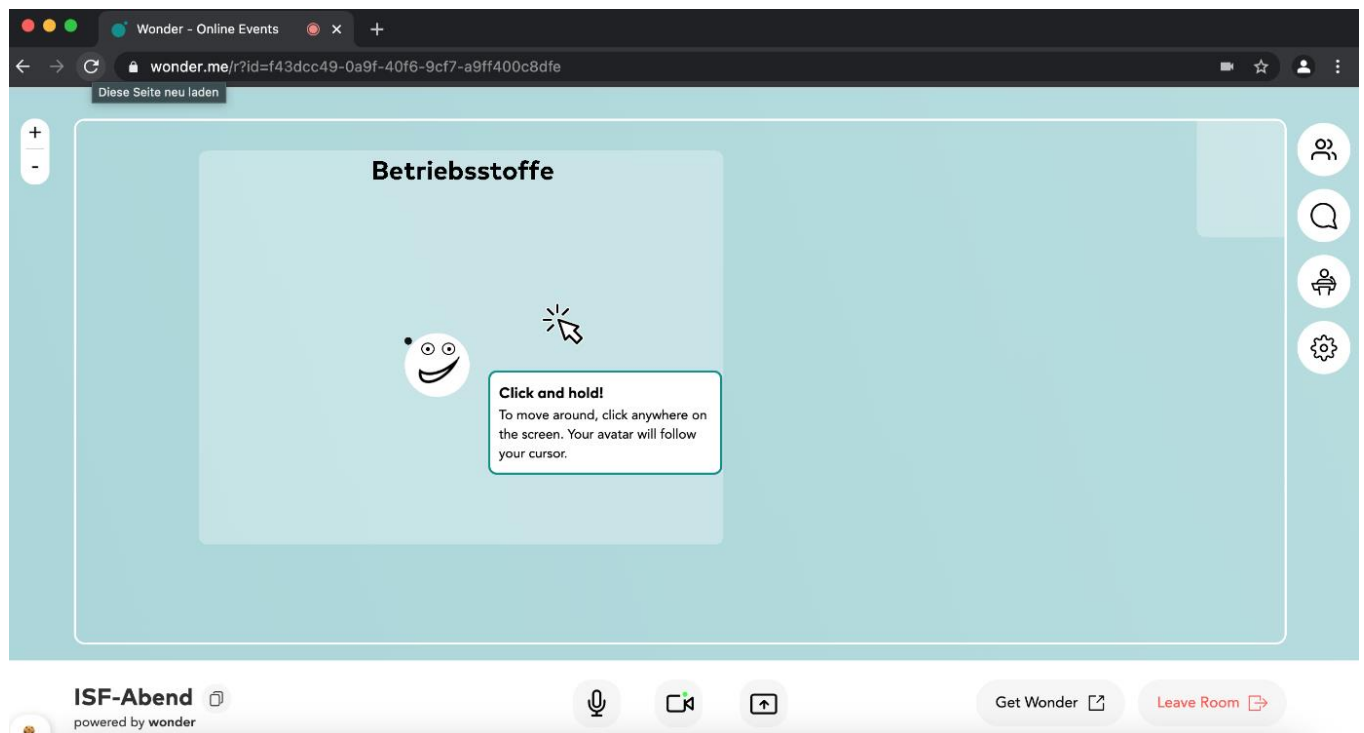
Wonder - Online Events ×
+
wonder.me/r?id=f43dcc49-0a9f-40f6-9cf7-a9ff400c8dfe
Diese Seite neu laden
+
-
Betriebsstoffe
Click and hold!
To move around, click anywhere on the screen. Your avatar will follow your cursor.
ISF-Abend
powered by wonder
Get Wonder
Leave Room